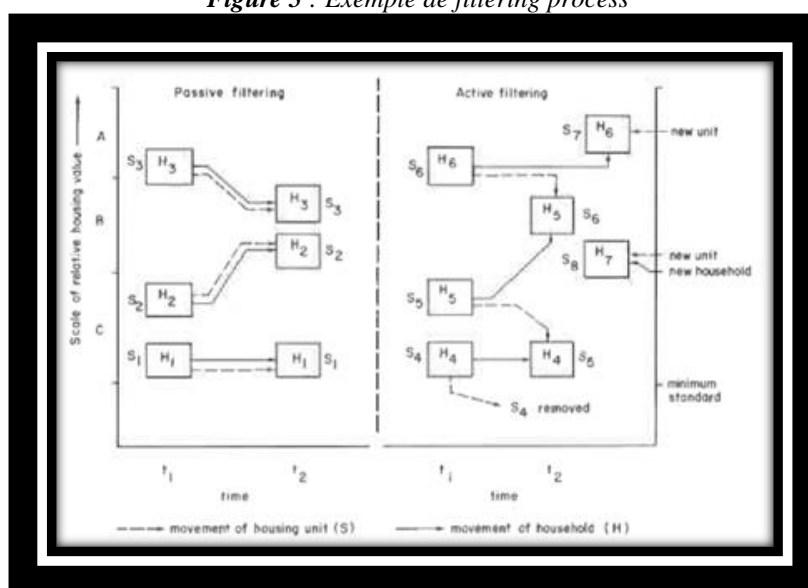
Figure 5 : Exemple de filtering process

Passive filtering

Active filtering

Scale of relative housing value

A

B

C

$S_3$ $H_3$

$H_3$ $S_3$

$H_2$ $S_2$

$S_2$ $H_2$

$S_1$ $H_1$

$H_1$ $S_1$

$S_7$ $H_6$

new unit

$S_6$ $H_6$

$H_5$ $S_6$

$S_8$ $H_7$

new unit

new household

$S_5$ $H_5$

$S_4$ $H_4$

$H_4$ $S_5$

$S_4$ removed

minimum standard

$t_1$

$t_2$

time

$t_1$

$t_2$

time

movement of housing unit (S)

movement of household (H)